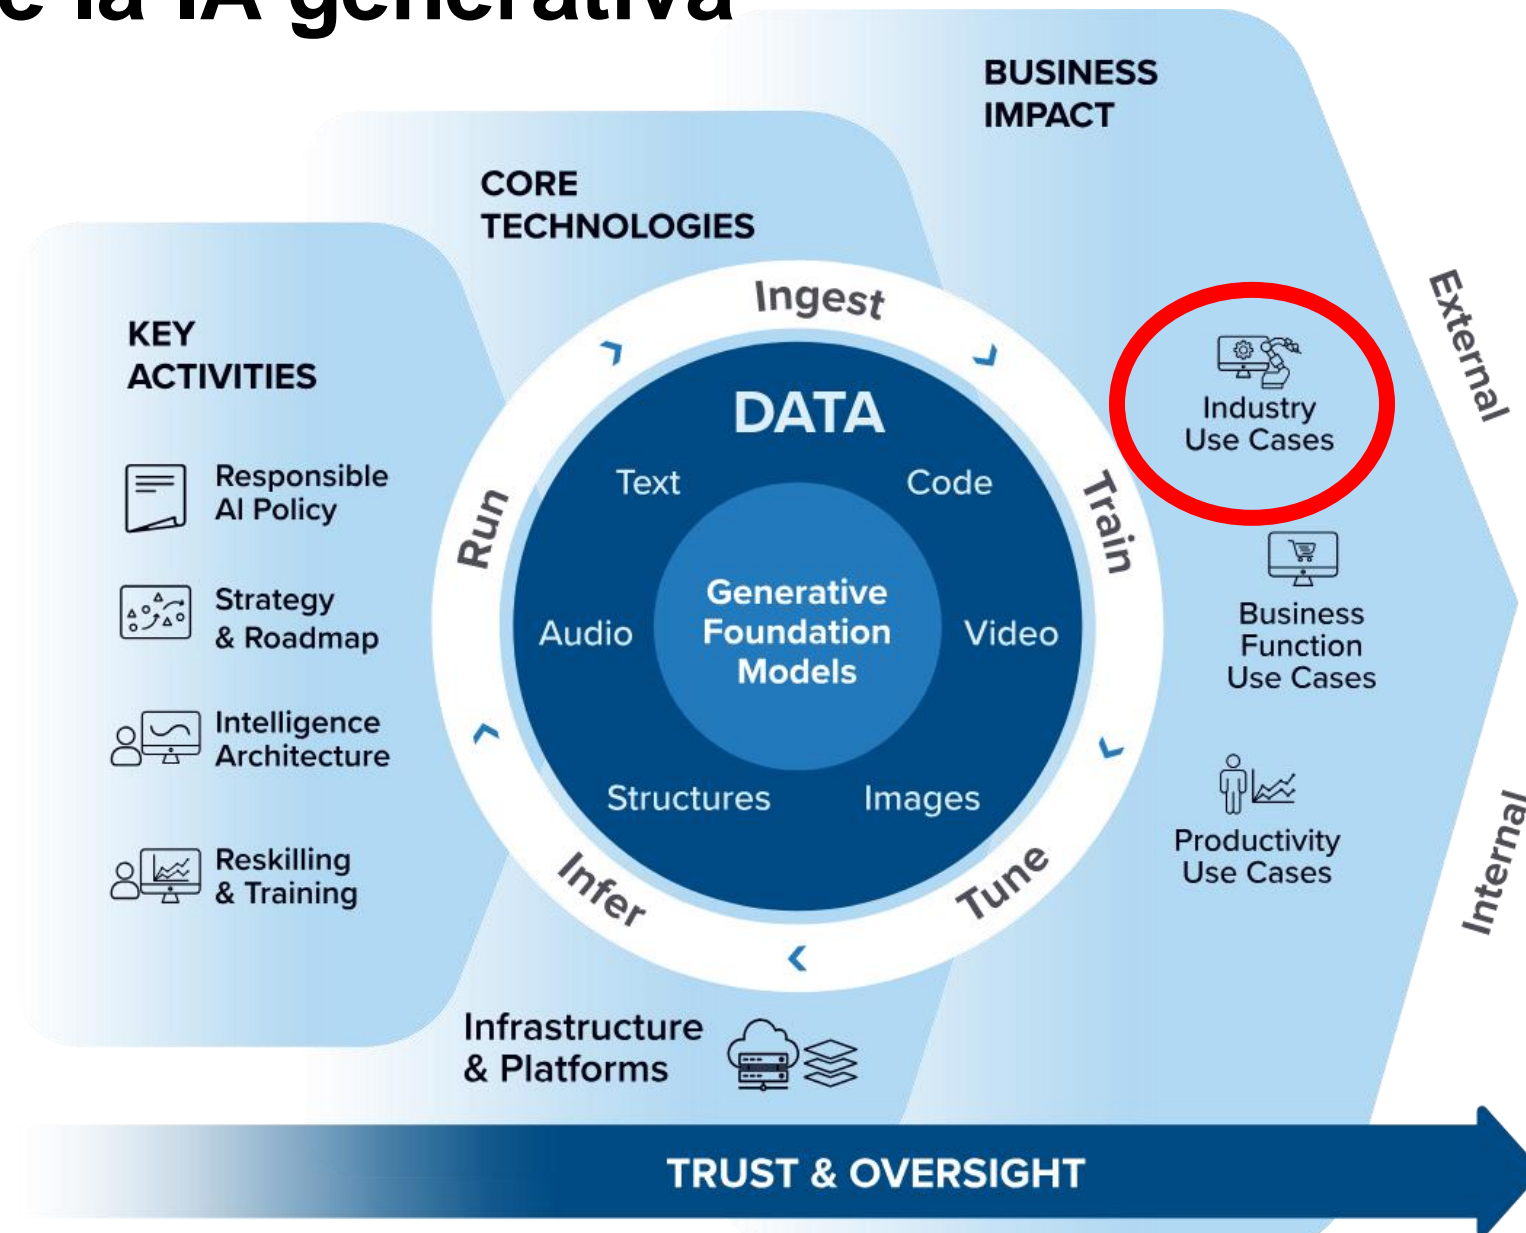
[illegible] la IA generativa

BUSINESS IMPACT

CORE TECHNOLOGIES

KEY ACTIVITIES

Responsible AI Policy

Strategy & Roadmap

Intelligence Architecture

Reskilling & Training

Ingest

Train

Tune

Infer

Run

DATA

Text

Code

Audio

Generative Foundation Models

Video

Structures

Images

External

Industry Use Cases

Business Function Use Cases

Productivity Use Cases

Internal

Infrastructure & Platforms

TRUST & OVERSIGHT